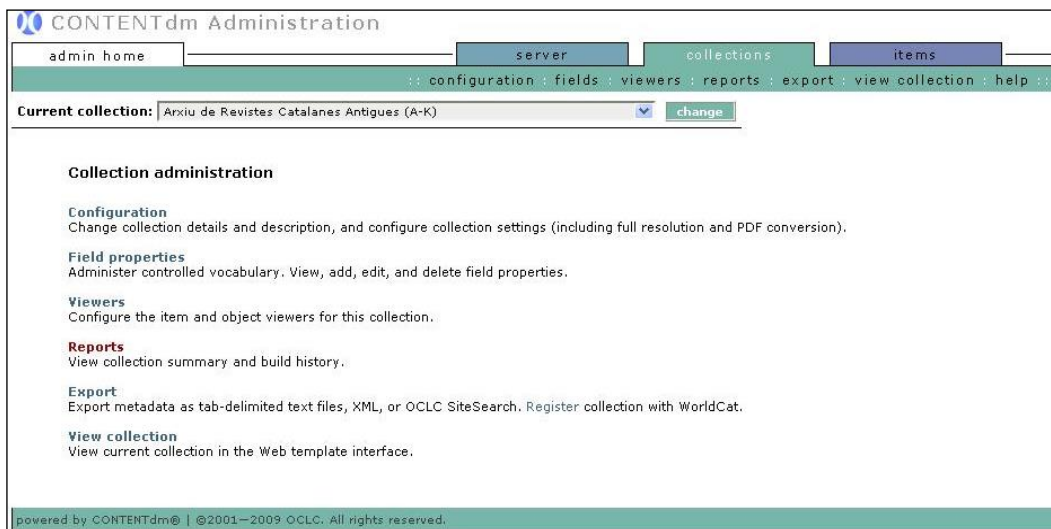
CONTENTdm Administration

admin home | server | collections | items

:: configuration : fields : viewers : reports : export : view collection : help ::

Current collection: Arxiu de Revistes Catalanes Antigues (A-K) change

Collection administration

Configuration
Change collection details and description, and configure collection settings (including full resolution and PDF conversion).

Field properties
Administer controlled vocabulary. View, add, edit, and delete field properties.

Viewers
Configure the item and object viewers for this collection.

Reports
View collection summary and build history.

Export
Export metadata as tab-delimited text files, XML, or OCLC SiteSearch. Register collection with WorldCat.

View collection
View current collection in the Web template interface.

powered by CONTENTdm® | ©2001–2009 OCLC. All rights reserved.